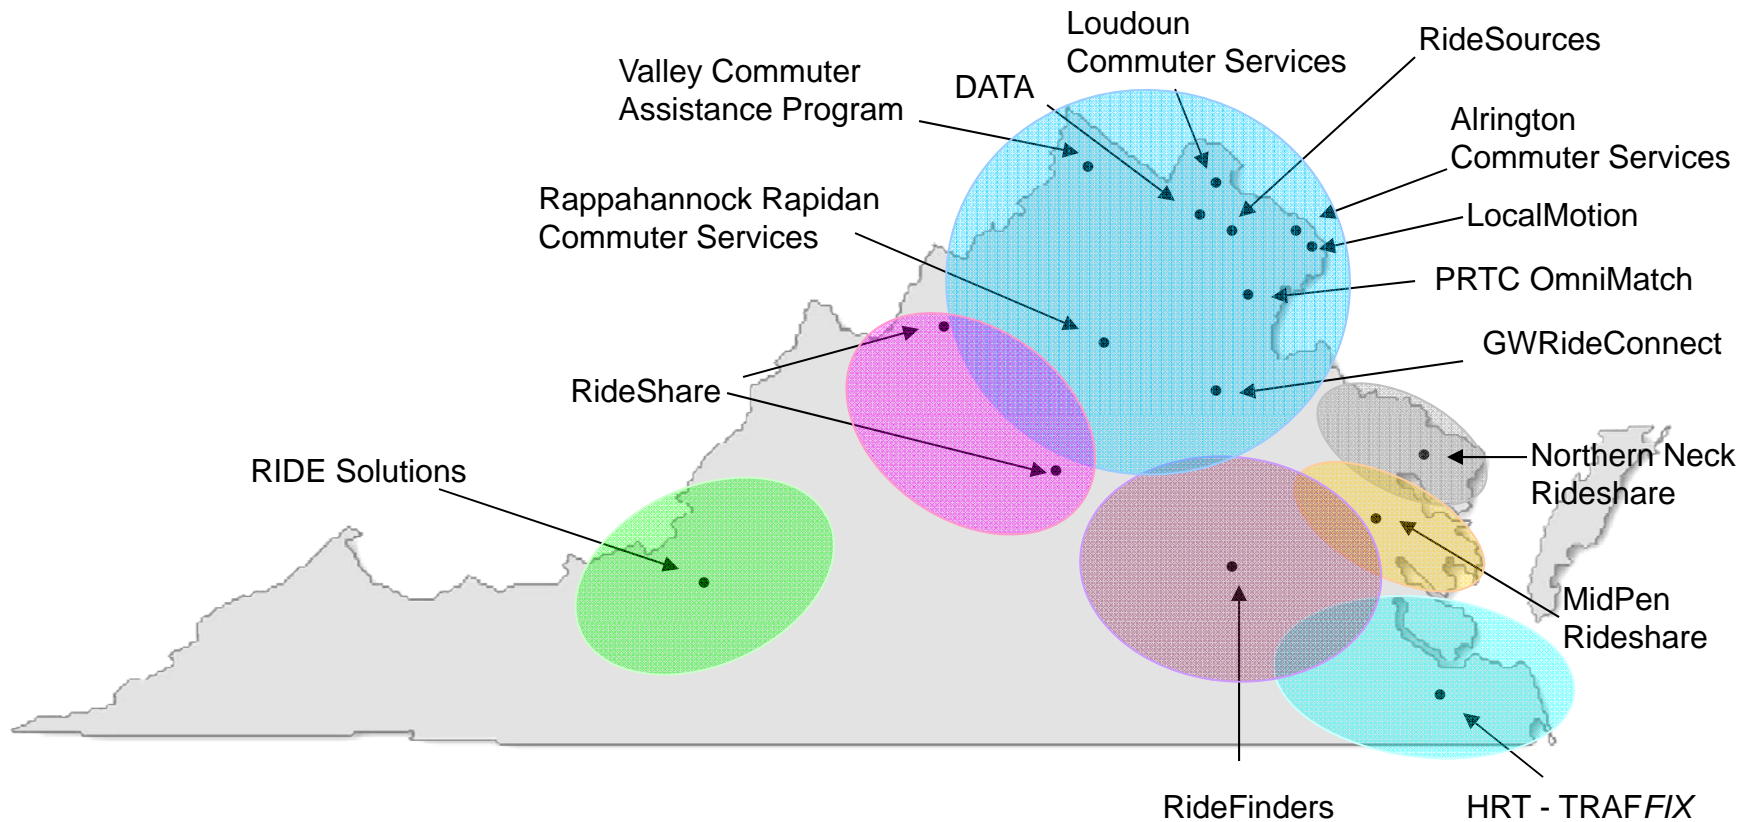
Loudoun Commuter Services

RideSources

Valley Commuter Assistance Program

DATA

Alrington Commuter Services

Rappahannock Rapidan Commuter Services

LocalMotion

PRTC OmniMatch

GWRideConnect

RideShare

Northern Neck Rideshare

RIDE Solutions

MidPen Rideshare

RideFinders

HRT - TRAFFIX